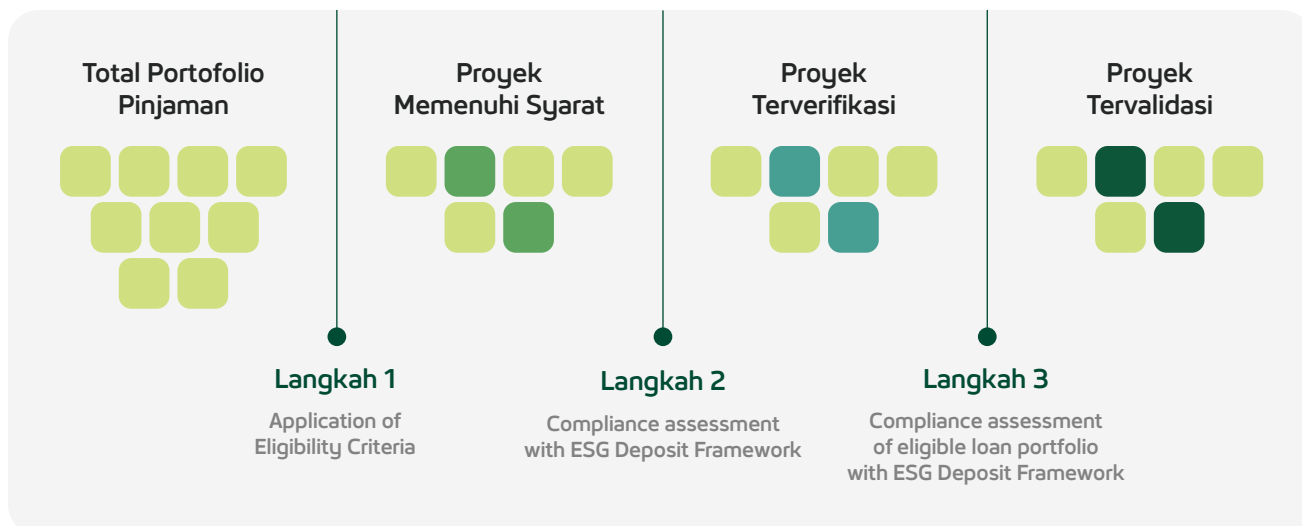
Total Portofolio Pinjaman

Proyek Memenuhi Syarat

Proyek Terverifikasi

Proyek Tervalidasi

Langkah 1

Application of Eligibility Criteria

Langkah 2

Compliance assessment with ESG Deposit Framework

Langkah 3

Compliance assessment of eligible loan portfolio with ESG Deposit Framework